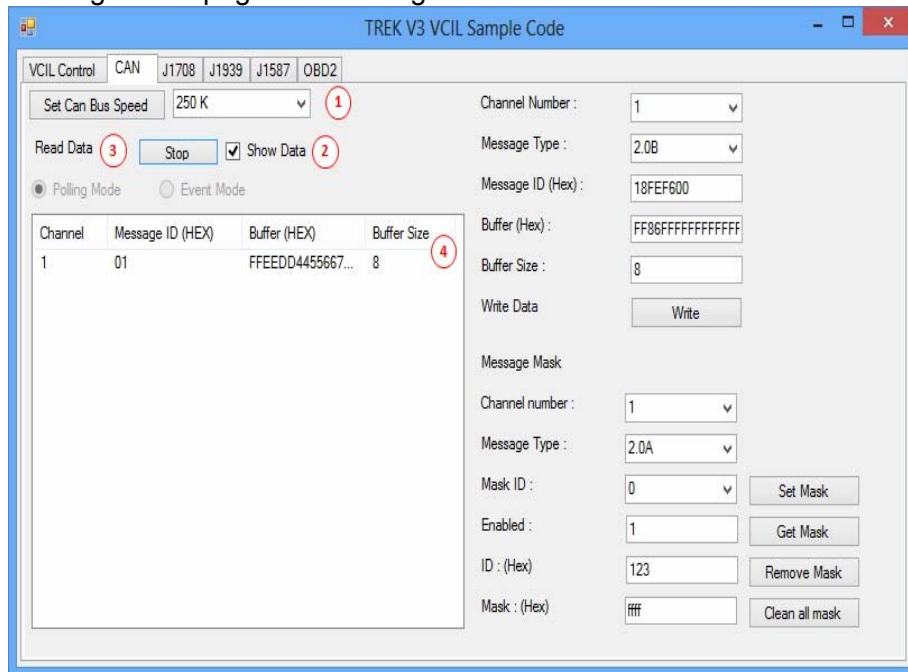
TREK V3 VCIL Sample Code

VCIL Control | CAN | J1708 | J1939 | J1587 | OBD2

Set Can Bus Speed 250 K 1

Read Data 3 Stop Show Data 2

Polling Mode Event Mode

| Channel | Message ID (HEX) | Buffer (HEX) | Buffer Size |
|---|---|---|---|
| 1 | 01 | FFEEDD4455667... | 8 |

4

Channel Number : 1
Message Type : 2.0B
Message ID (Hex) : 18FEF600
Buffer (Hex) : FF86FFFFFFFFFFFF
Buffer Size : 8
Write Data Write

Message Mask
Channel number : 1
Message Type : 2.0A
Mask ID : 0 Set Mask
Enabled : 1 Get Mask
ID : (Hex) 123 Remove Mask
Mask : (Hex) ffff Clean all mask